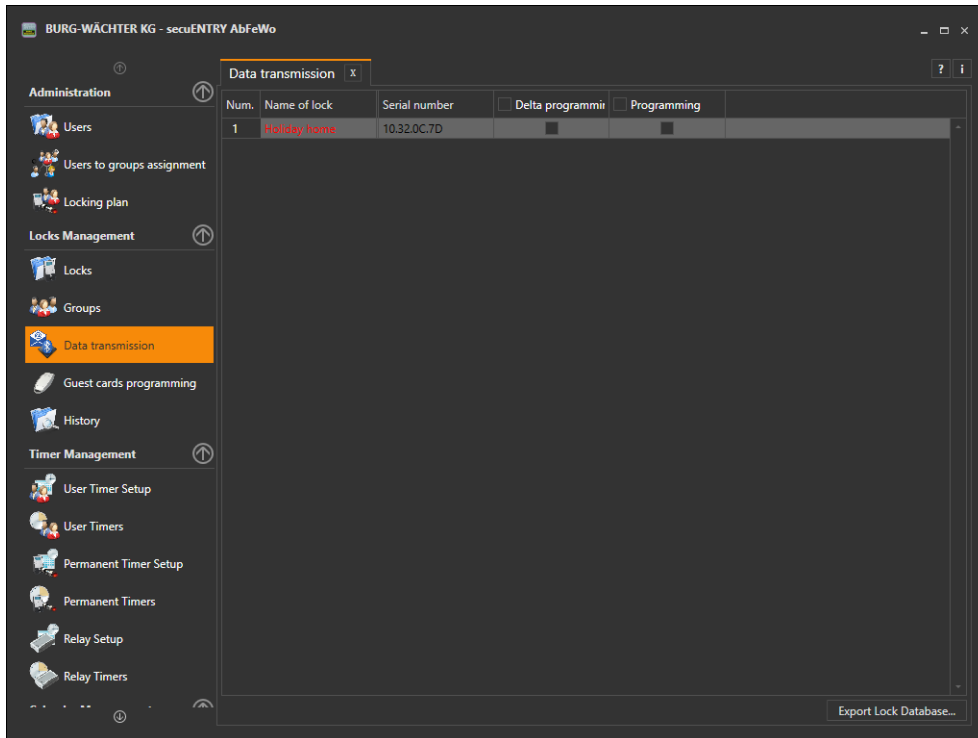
BURG-WÄCHTER KG - secuENTRY AbFeWo

Administration
Users
Users to groups assignment
Locking plan
Locks Management
Locks
Groups
Data transmission
Guest cards programming
History
Timer Management
User Timer Setup
User Timers
Permanent Timer Setup
Permanent Timers
Relay Setup
Relay Timers

Data transmission x

?
i

| Num. | Name of lock | Serial number | Delta programmir | Programming |
|---|---|---|---|---|
| 1 | Holiday home | 10.32.0C.7D | | |

Export Lock Database...